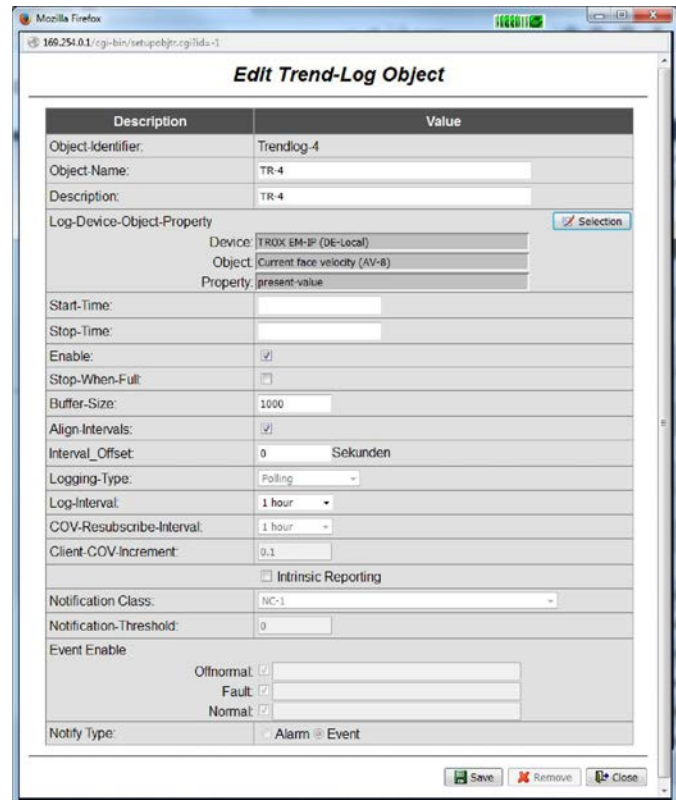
Mozilla Firefox

169.254.0.1/cgi-bin/setupobjtr.cgi?id=-1

Edit Trend-Log Object

| Description | Value |
|---|---|
| Object-Identifier: | Trendlog-4 |
| Object-Name: | TR-4 |
| Description: | TR-4 |
| Log-Device-Object-Property | Selection |
| Device: | TROX EM-IP (DE-Local) |
| Object: | Current face velocity (AV-8) |
| Property: | present-value |
| Start-Time: | |
| Stop-Time: | |
| Enable: | |
| Stop-When-Full: | |
| Buffer-Size: | 1000 |
| Align-Intervals: | |
| Interval_Offset: | 0 Sekunden |
| Logging-Type: | Polling |
| Log-Interval: | 1 hour |
| COV-Resubscribe-Interval: | 1 hour |
| Client-COV-Increment: | 0.1 |
| | Intrinsic Reporting |
| Notification Class: | NC-1 |
| Notification-Threshold: | 0 |
| Event Enable | |
| Offnormal: | |
| Fault: | |
| Normal: | |
| Notify Type: | Alarm Event |

Save Remove Close